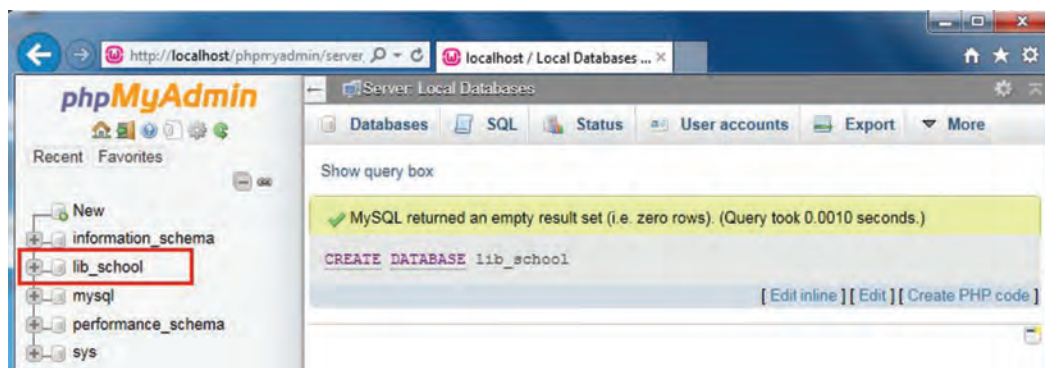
http://localhost/phpmyadmin/server
localhost / Local Databases ...

phpMyAdmin

Recent Favorites

New
information_schema
lib_school
mysql
performance_schema
sys

Server: Local Databases

Databases SQL Status User accounts Export More

Show query box

MySQL returned an empty result set (i.e. zero rows). (Query took 0.0010 seconds.)

CREATE DATABASE lib_school

[ Edit inline ] [ Edit ] [ Create PHP code ]